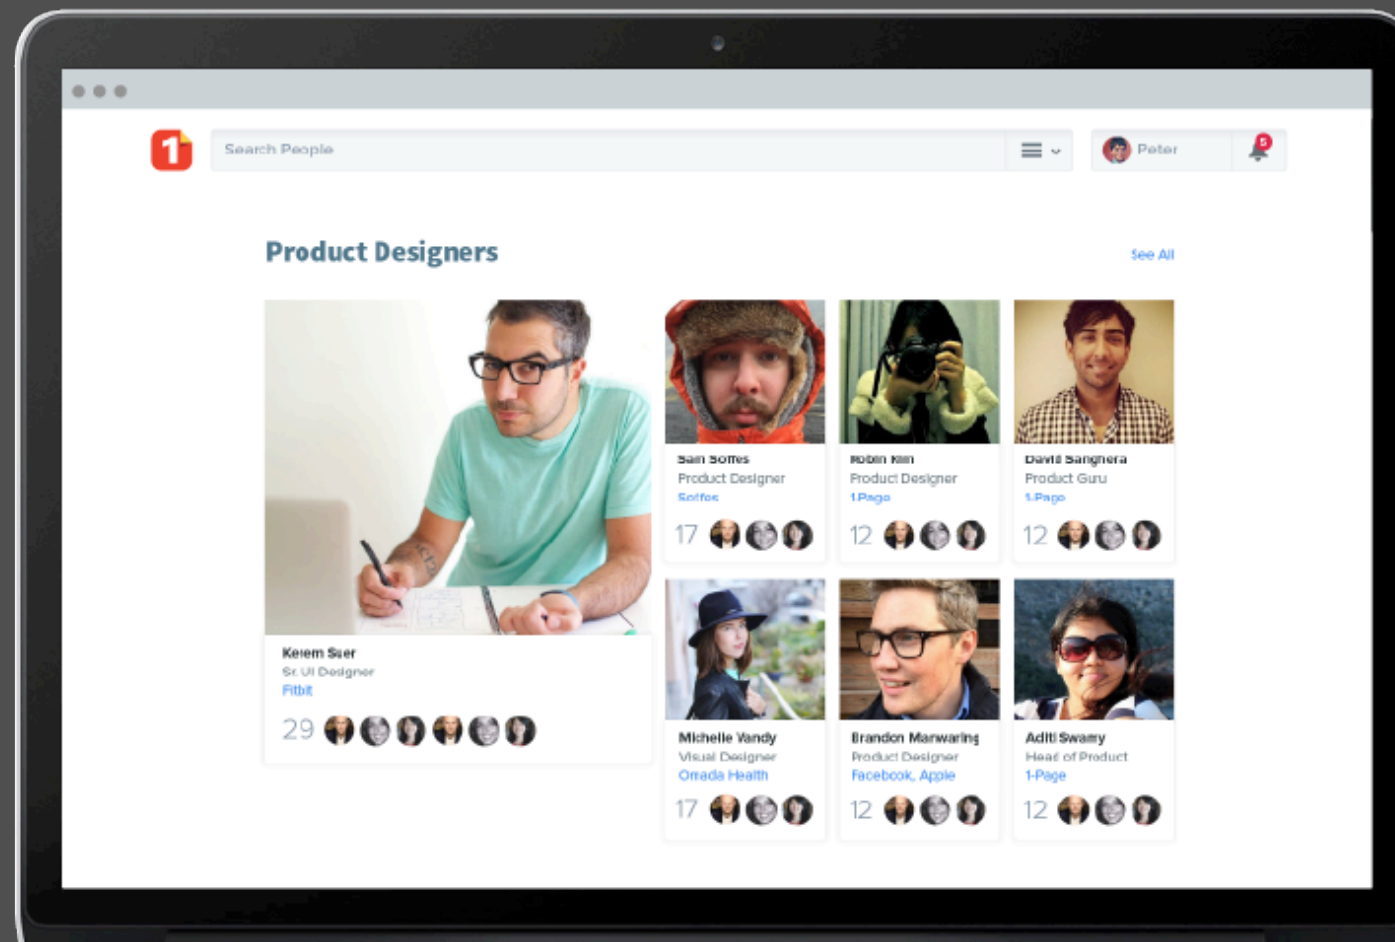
1

Search People

Peter

5

Product Designers

See All

Kerem Suer
Sr. UI Designer
Fitbit
29

Sam Soffes
Product Designer
Soffes
17

Robin Kim
Product Designer
1-Page
12

David Sanghera
Product Guru
1-Page
12

Michelle Vandy
Visual Designer
Omada Health
17

Brandon Manwaring
Product Designer
Facebook, Apple
12

Aditi Swamy
Head of Product
1-Page
12